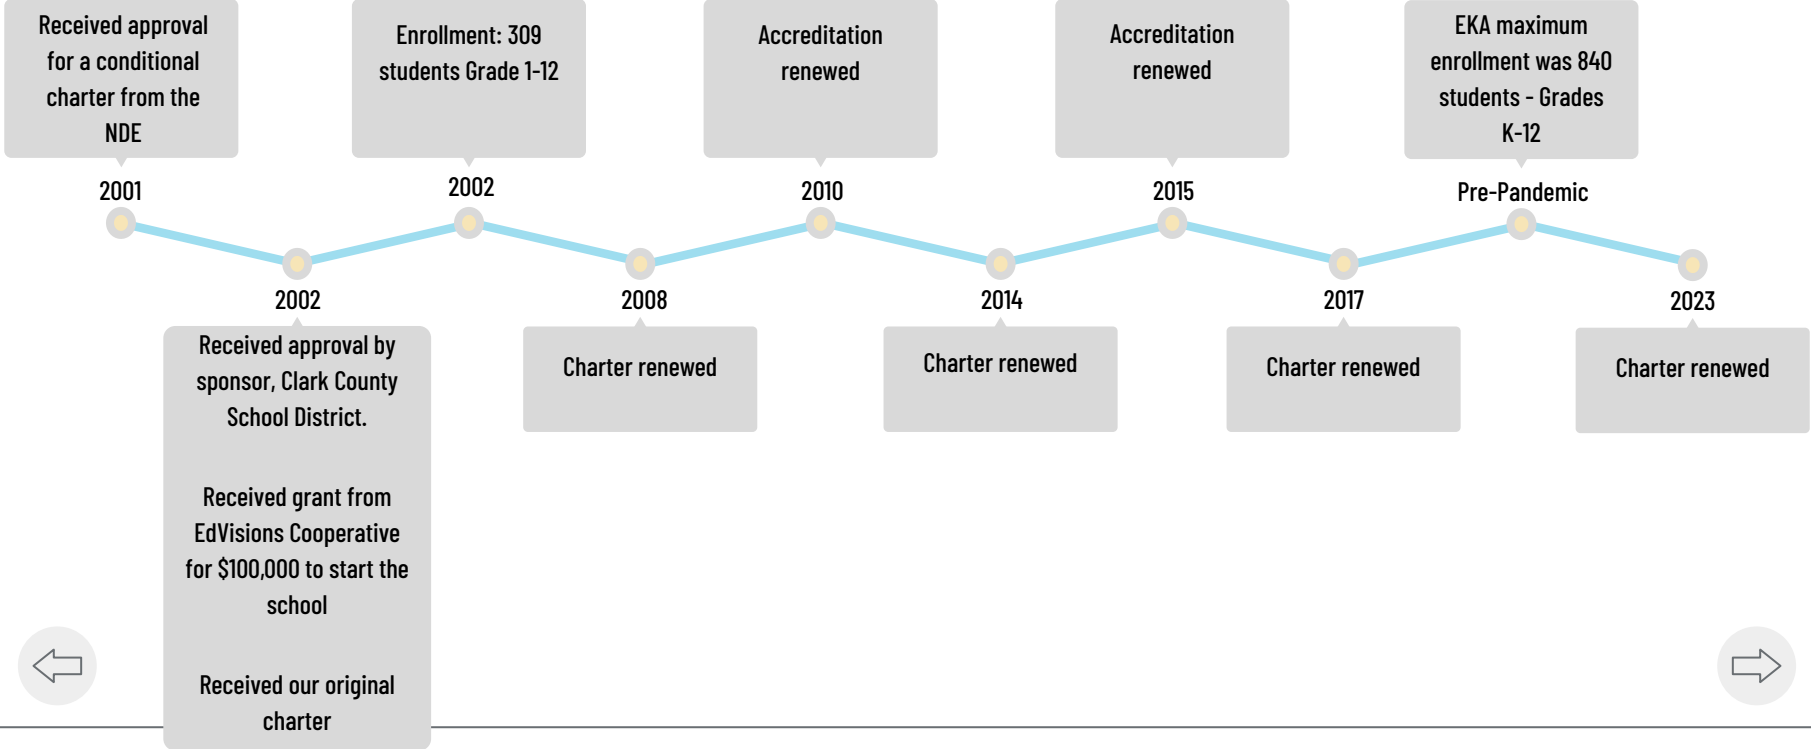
Received approval for a conditional charter from the NDE

2001

2002

Received approval by sponsor, Clark County School District.

Received grant from EdVisions Cooperative for $100,000 to start the school

Received our original charter

Enrollment: 309 students Grade 1-12

2002

2008

Charter renewed

Accreditation renewed

2010

2014

Charter renewed

Accreditation renewed

2015

2017

Charter renewed

EKA maximum enrollment was 840 students - Grades K-12

Pre-Pandemic

2023

Charter renewed